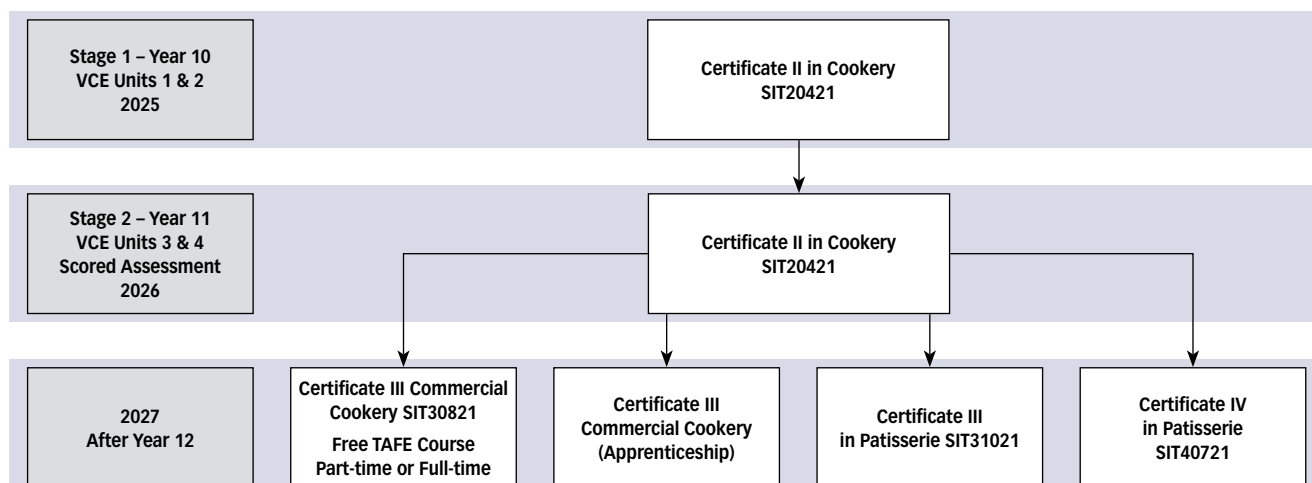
Stage 1 – Year 10
VCE Units 1 & 2
2025

Certificate II in Cookery
SIT20421

Stage 2 – Year 11
VCE Units 3 & 4
Scored Assessment
2026

Certificate II in Cookery
SIT20421

2027
After Year 12

Certificate III Commercial Cookery SIT30821
Free TAFE Course
Part-time or Full-time

Certificate III
Commercial Cookery
(Apprenticeship)

Certificate III
in Patisserie SIT31021

Certificate IV
in Patisserie
SIT40721